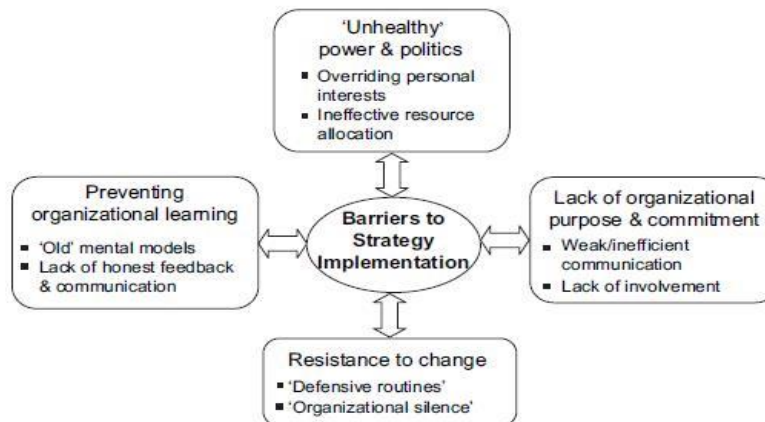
'Unhealthy' power & politics
- Overriding personal interests
- Ineffective resource allocation

Preventing organizational learning
- 'Old' mental models
- Lack of honest feedback & communication

Barriers to Strategy Implementation

Lack of organizational purpose & commitment
- Weak/inefficient communication
- Lack of involvement

Resistance to change
- 'Defensive routines'
- 'Organizational silence'